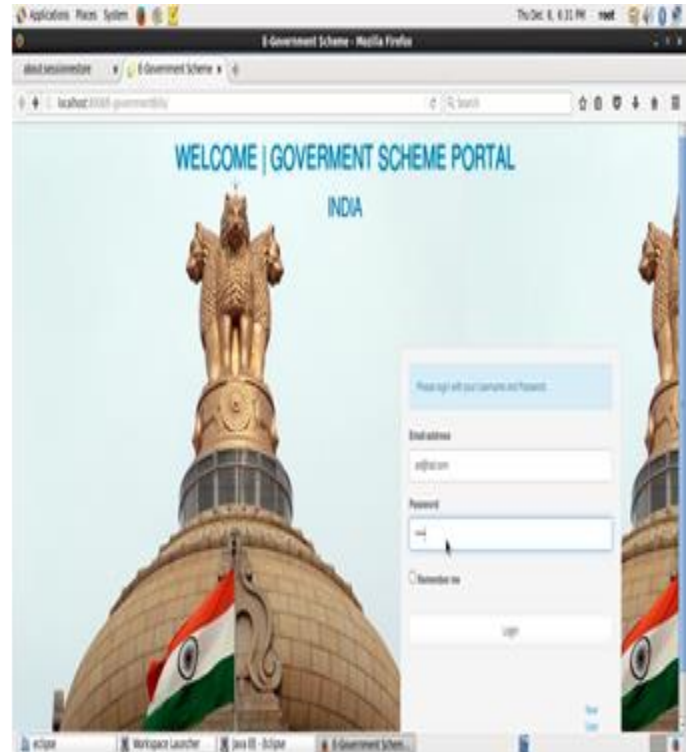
Applications Places System

Thu Dec 8, 4:31 PM root

E-Government Scheme - Mozilla Firefox

about:sessionrestore

E-Government Scheme

localhost:8080/governmentbfy/

Search

WELCOME | GOVERMENT SCHEME PORTAL

INDIA

Please sign in with your Username and Password.

Email address

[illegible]

Password

Remember me

Login

New
User

Eclipse

Workspace Launcher

Java EE - Eclipse

E-Government Schem...